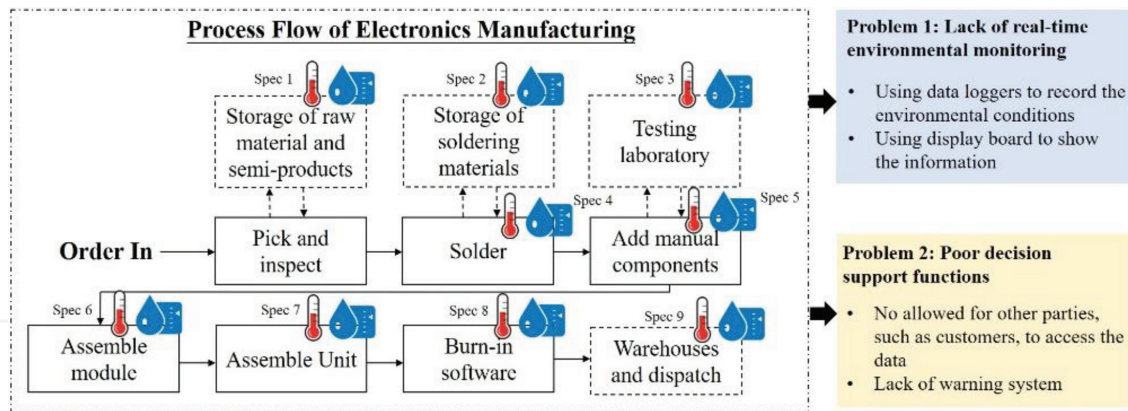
Process Flow of Electronics Manufacturing

Spec 1
Storage of raw material and semi-products

Spec 2
Storage of soldering materials

Spec 3
Testing laboratory

Order In

Pick and inspect

Spec 4
Solder

Spec 5
Add manual components

Spec 6
Assemble module

Spec 7
Assemble Unit

Spec 8
Burn-in software

Spec 9
Warehouses and dispatch

Problem 1: Lack of real-time environmental monitoring

• Using data loggers to record the environmental conditions
• Using display board to show the information

Problem 2: Poor decision support functions

• No allowed for other parties, such as customers, to access the data
• Lack of warning system